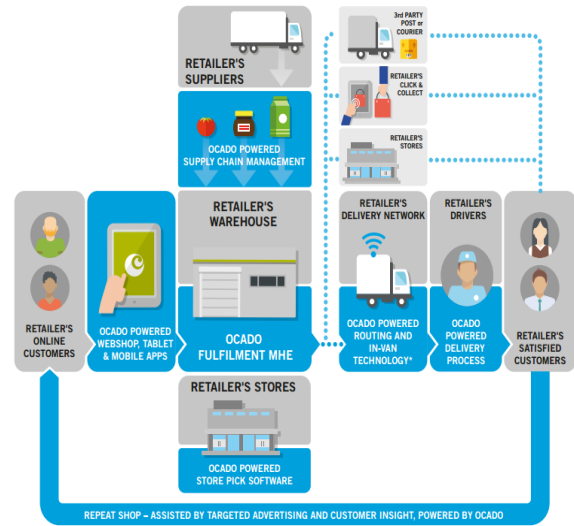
RETAILER'S SUPPLIERS

OCADO POWERED SUPPLY CHAIN MANAGEMENT

3rd PARTY POST or COURIER

RETAILER'S CLICK & COLLECT

RETAILER'S STORES

RETAILER'S ONLINE CUSTOMERS

OCADO POWERED WEBSHOP, TABLET & MOBILE APPS

RETAILER'S WAREHOUSE

OCADO FULFILMENT MHE

RETAILER'S DELIVERY NETWORK

OCADO POWERED ROUTING AND IN-VAN TECHNOLOGY*

RETAILER'S DRIVERS

OCADO POWERED DELIVERY PROCESS

RETAILER'S SATISFIED CUSTOMERS

RETAILER'S STORES

OCADO POWERED STORE PICK SOFTWARE

REPEAT SHOP – ASSISTED BY TARGETED ADVERTISING AND CUSTOMER INSIGHT, POWERED BY OCADO